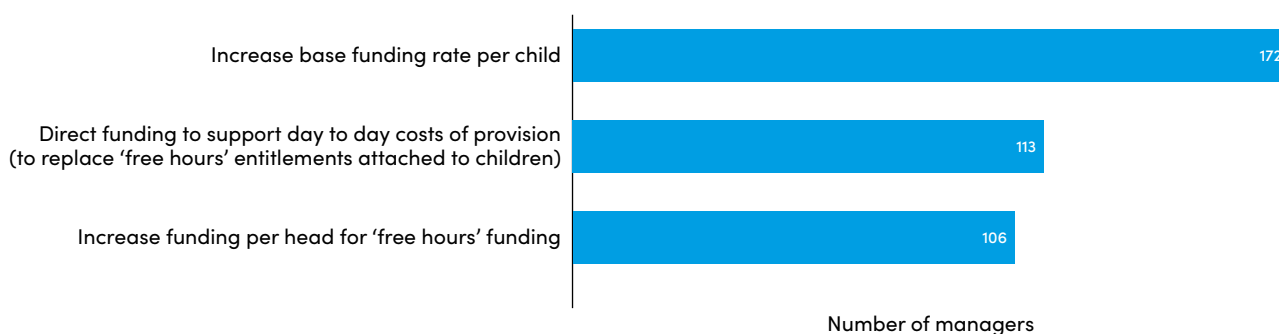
Increase base funding rate per child

172

Direct funding to support day to day costs of provision (to replace 'free hours' entitlements attached to children)

113

Increase funding per head for 'free hours' funding

106

Number of managers